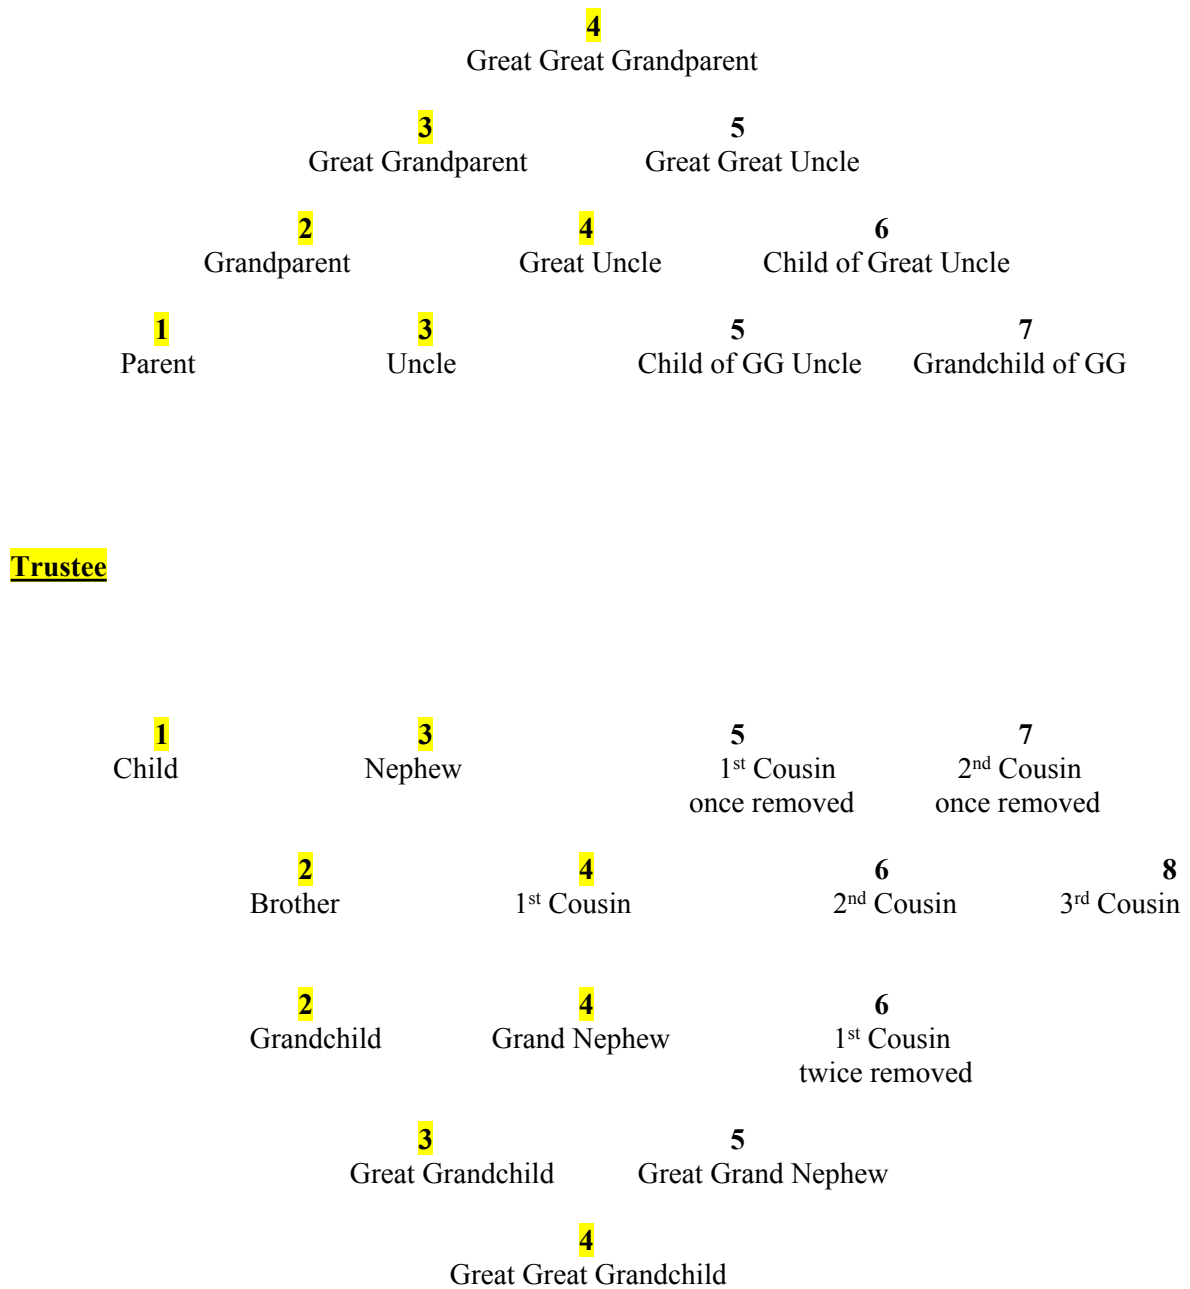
**4**
Great Great Grandparent

**3**
Great Grandparent

**5**
Great Great Uncle

**2**
Grandparent

**4**
Great Uncle

**6**
Child of Great Uncle

**1**
Parent

**3**
Uncle

**5**
Child of GG Uncle

**7**
Grandchild of GG

**Trustee**

**1**
Child

**3**
Nephew

**5**
1$^{st}$ Cousin once removed

**7**
2$^{nd}$ Cousin once removed

**2**
Brother

**4**
1$^{st}$ Cousin

**6**
2$^{nd}$ Cousin

**8**
3$^{rd}$ Cousin

**2**
Grandchild

**4**
Grand Nephew

**6**
1$^{st}$ Cousin twice removed

**3**
Great Grandchild

**5**
Great Grand Nephew

**4**
Great Great Grandchild